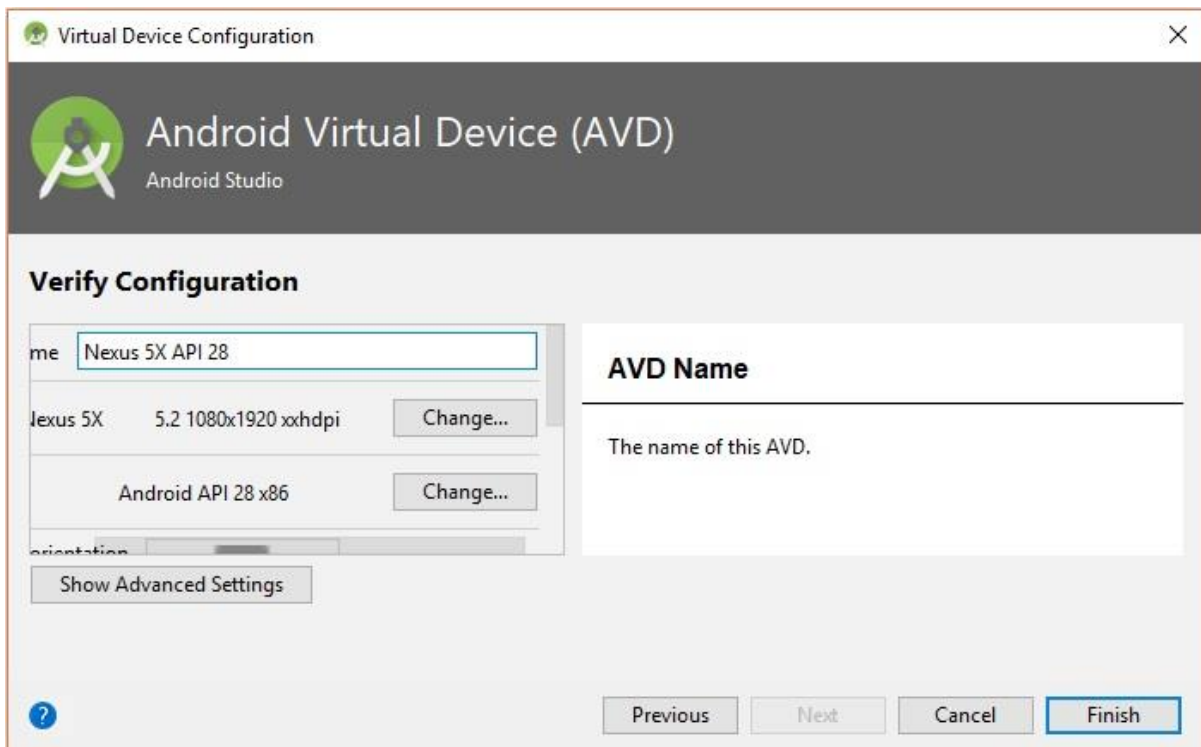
Virtual Device Configuration

×

Android Virtual Device (AVD)

Android Studio

Verify Configuration

me Nexus 5X API 28

lexus 5X 5.2 1080x1920 xxhdpi Change...

Android API 28 x86 Change...

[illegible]

Show Advanced Settings

AVD Name

The name of this AVD.

?

Previous Next Cancel Finish